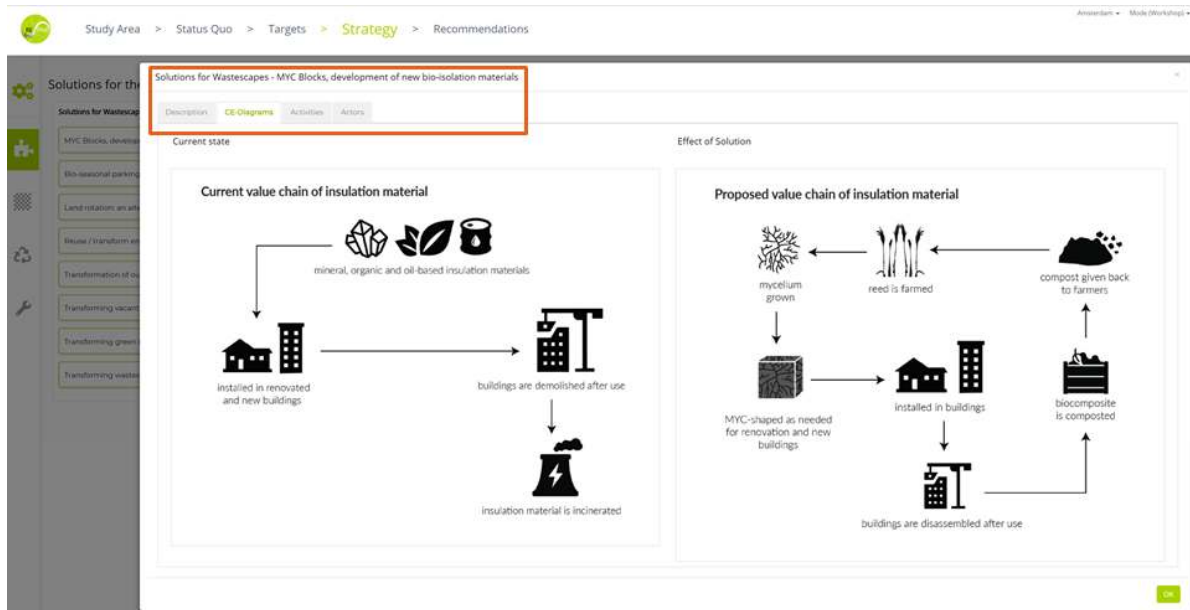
Study Area > Status Quo > Targets > Strategy > Recommendations

Amsterdam ▾ Mode (Workshop) ▾

Solutions for th

Solutions for Wastescap

MYC Blocks, develop

Bio-seasonal parking

Land rotation: an alt

Reuse / transform en

Transformation of ou

Transforming vacant

Transforming green

Transforming waste

Solutions for Wastescapes - MYC Blocks, development of new bio-isolation materials

Description CE-Diagrams Activities Actors

Current state

Current value chain of insulation material

mineral, organic and oil-based insulation materials

installed in renovated and new buildings

buildings are demolished after use

insulation material is incinerated

Effect of Solution

Proposed value chain of insulation material

mycelium grown

reed is farmed

compost given back to farmers

MYC-shaped as needed for renovation and new buildings

installed in buildings

biocomposite is composted

buildings are disassembled after use

OK